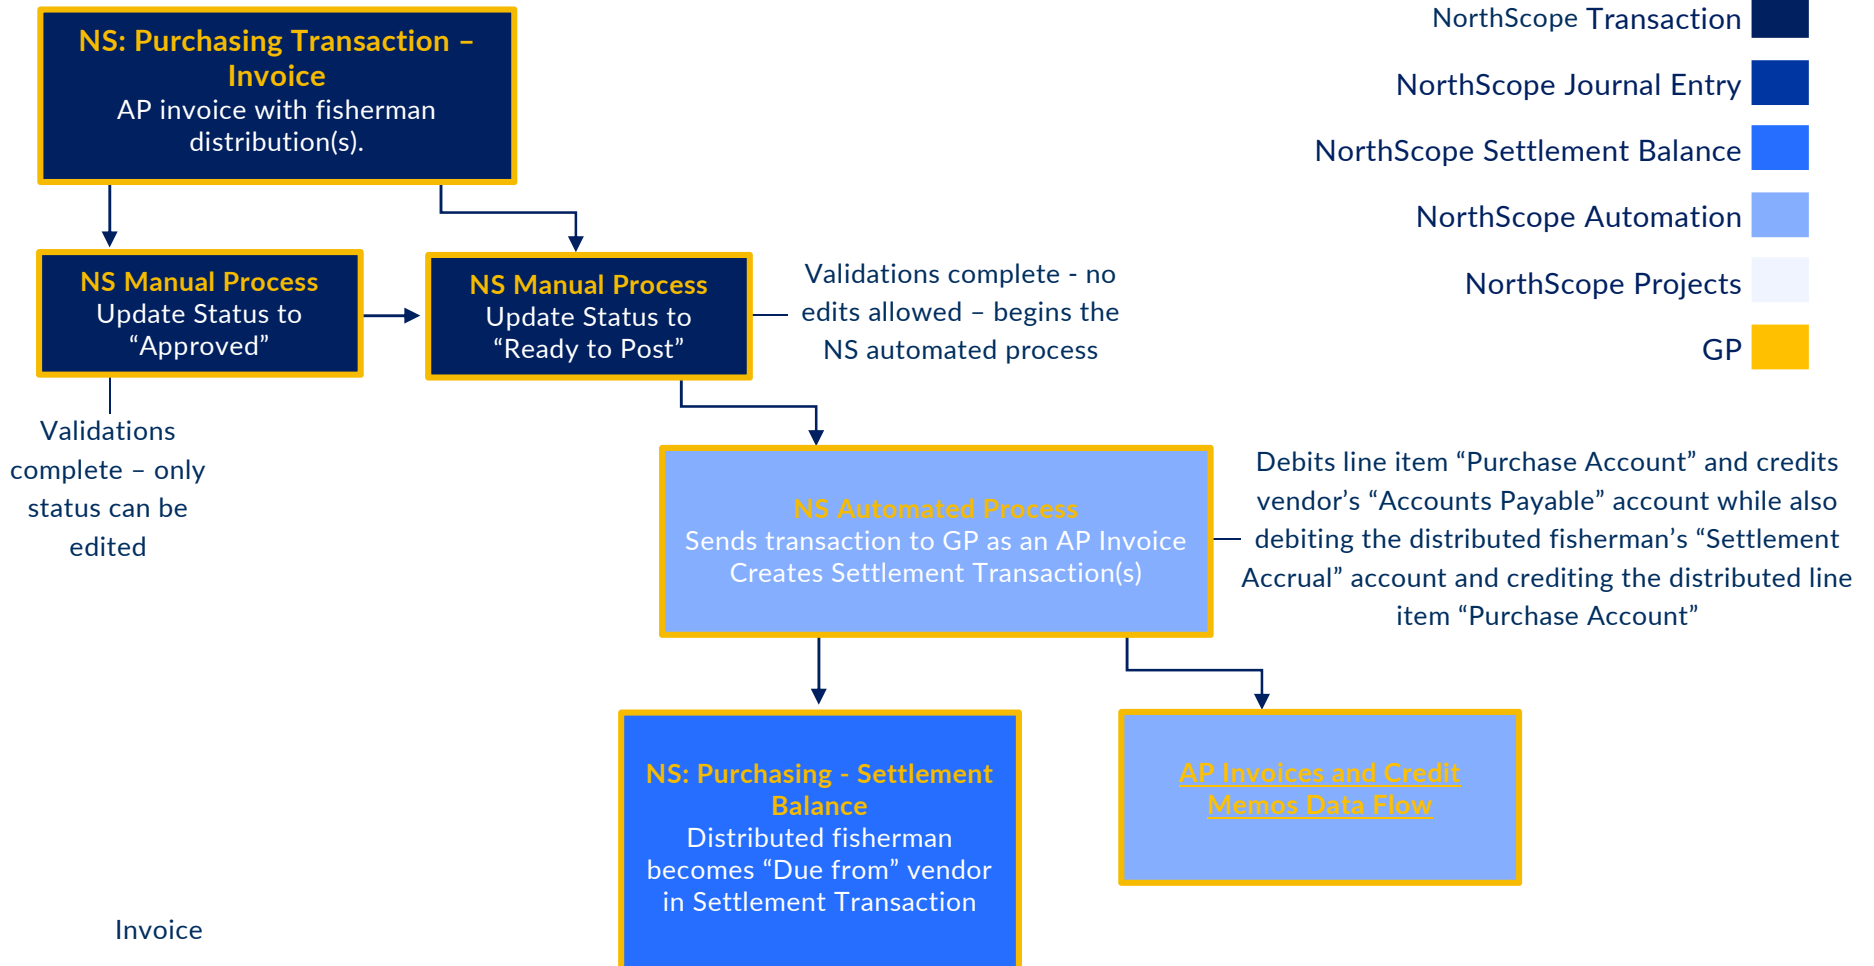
NS: Purchasing Transaction – Invoice
AP invoice with fisherman distribution(s).

NorthScope Transaction
NorthScope Journal Entry
NorthScope Settlement Balance
NorthScope Automation
NorthScope Projects
GP

NS Manual Process
Update Status to "Approved"

Validations complete – only status can be edited

NS Manual Process
Update Status to "Ready to Post"

Validations complete - no edits allowed – begins the NS automated process

NS Automated Process
Sends transaction to GP as an AP Invoice
Creates Settlement Transaction(s)

Debits line item "Purchase Account" and credits vendor's "Accounts Payable" account while also debiting the distributed fisherman's "Settlement Accrual" account and crediting the distributed line item "Purchase Account"

NS: Purchasing - Settlement Balance
Distributed fisherman becomes "Due from" vendor in Settlement Transaction

AP Invoices and Credit Memos Data Flow

Invoice